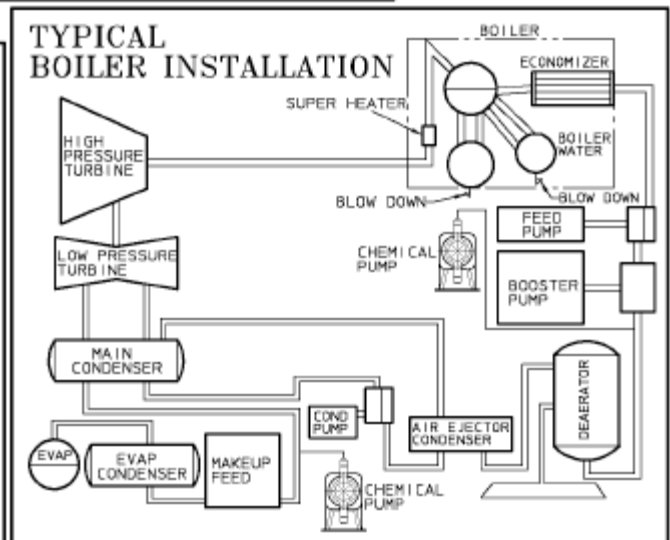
TYPICAL BOILER INSTALLATION

BOILER

ECONOMIZER

SUPER HEATER

HIGH PRESSURE TURBINE

BOILER WATER

BLOW DOWN

BLOW DOWN

FEED PUMP

CHEMICAL PUMP

LOW PRESSURE TURBINE

BOOSTER PUMP

MAIN CONDENSER

DEAERATOR

COND PUMP

AIR EJECTOR CONDENSER

EVAP

EVAP CONDENSER

MAKEUP FEED

CHEMICAL PUMP